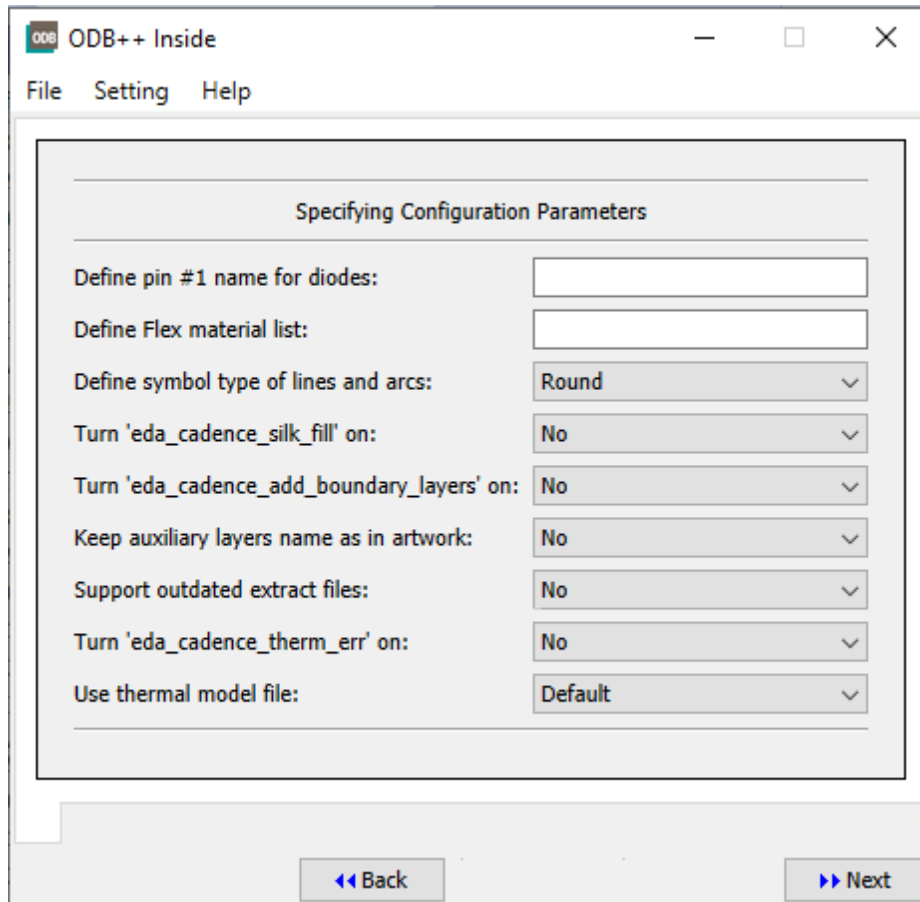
ODB ODB++ Inside

File Setting Help

Specifying Configuration Parameters

Define pin #1 name for diodes:

Define Flex material list:

Define symbol type of lines and arcs: Round

Turn 'eda_cadence_silk_fill' on: No

Turn 'eda_cadence_add_boundary_layers' on: No

Keep auxiliary layers name as in artwork: No

Support outdated extract files: No

Turn 'eda_cadence_therm_err' on: No

Use thermal model file: Default

◀◀ Back

▶▶ Next